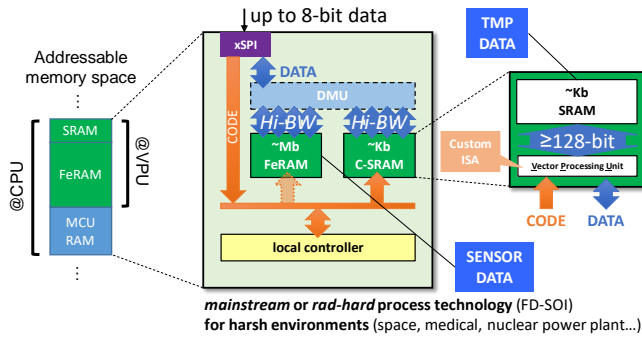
up to 8-bit data

Addressable memory space

⋮

SRAM

FeRAM

MCU RAM

⋮

@CPU

@VPU

xSPI

DATA

DMU

CODE

Hi-BW

Hi-BW

~Mb FeRAM

~Kb C-SRAM

local controller

TMP DATA

~Kb SRAM

≥128-bit

Custom ISA

Vector Processing Unit

CODE

DATA

SENSOR DATA

*mainstream* or *rad-hard* process technology (FD-SOI)
for harsh environments (space, medical, nuclear power plant…)